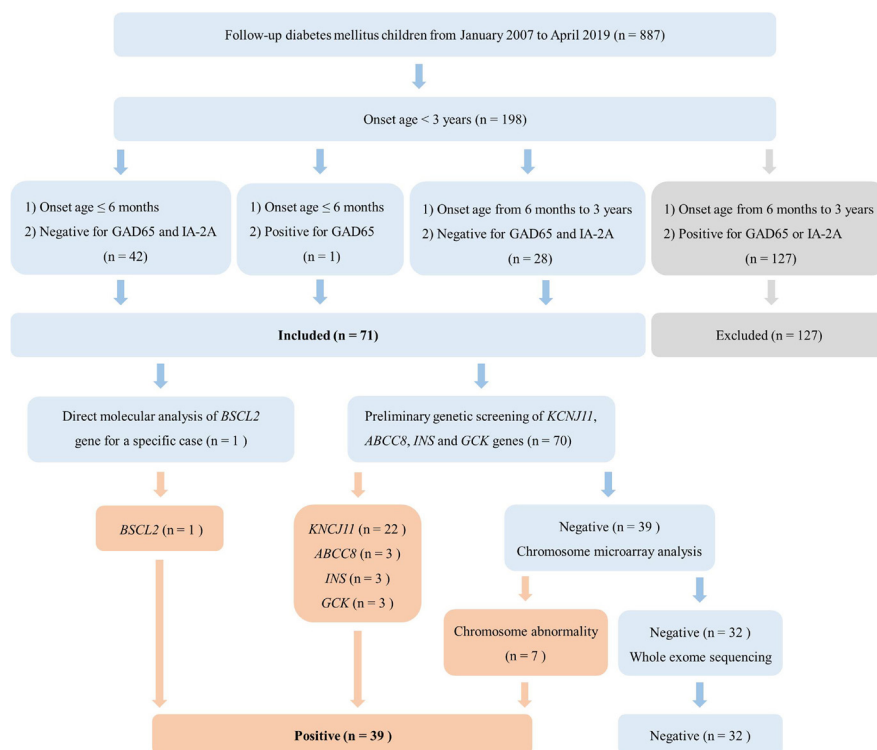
Follow-up diabetes mellitus children from January 2007 to April 2019 (n = 887)

Onset age < 3 years (n = 198)

1) Onset age ≤ 6 months
2) Negative for GAD65 and IA-2A
(n = 42)

1) Onset age ≤ 6 months
2) Positive for GAD65
(n = 1)

1) Onset age from 6 months to 3 years
2) Negative for GAD65 and IA-2A
(n = 28)

1) Onset age from 6 months to 3 years
2) Positive for GAD65 or IA-2A
(n = 127)

Included (n = 71)

Excluded (n = 127)

Direct molecular analysis of *BSCL2* gene for a specific case (n = 1 )

Preliminary genetic screening of *KCNJ11*, *ABCC8*, *INS* and *GCK* genes (n = 70)

*BSCL2* (n = 1 )

*KNCJ11* (n = 22 )
*ABCC8* (n = 3 )
*INS* (n = 3 )
*GCK* (n = 3 )

Negative (n = 39 )
Chromosome microarray analysis

Chromosome abnormality
(n = 7 )

Negative (n = 32 )
Whole exome sequencing

Positive (n = 39 )

Negative (n = 32 )